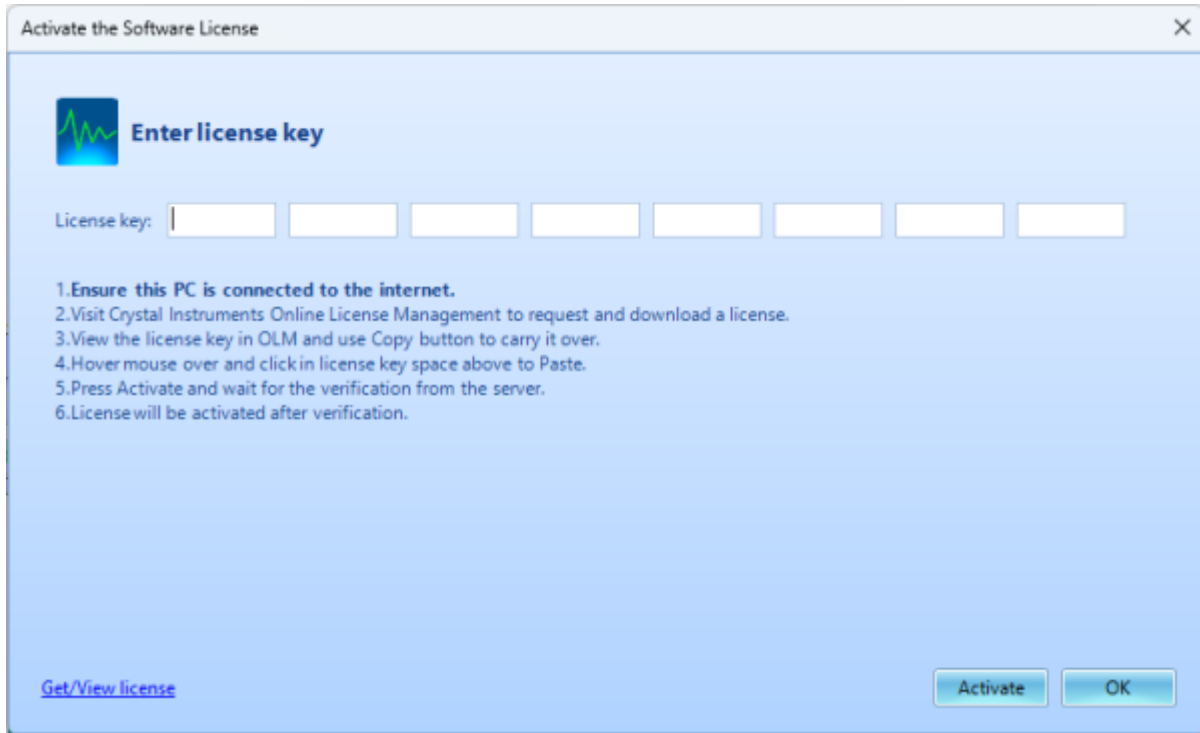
Activate the Software License

Enter license key

License key:

1.Ensure this PC is connected to the internet.
2.Visit Crystal Instruments Online License Management to request and download a license.
3.View the license key in OLM and use Copy button to carry it over.
4.Hover mouse over and click in license key space above to Paste.
5.Press Activate and wait for the verification from the server.
6.License will be activated after verification.

Get/View license

Activate

OK